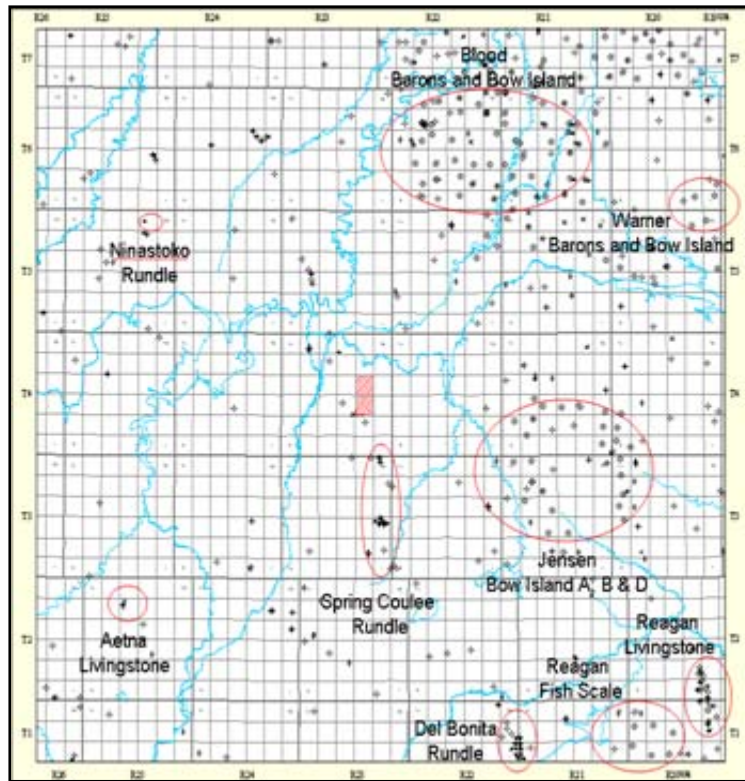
R26
R25
R24
R23
R22
R21
R20
R19W4

T7
T6
T5
T4
T3
T2
T1

Blood
Barons and Bow Island

Warner
Barons and Bow Island

Ninastoko
Rundle

Jensen
Bow Island A, B & D

Spring Coulee
Rundle

Aetna
Livingstone

Reagan
Livingstone

Reagan
Fish Scale

Del Bonita
Rundle

R26
R25
R24
R23
R22
R21
R20W4